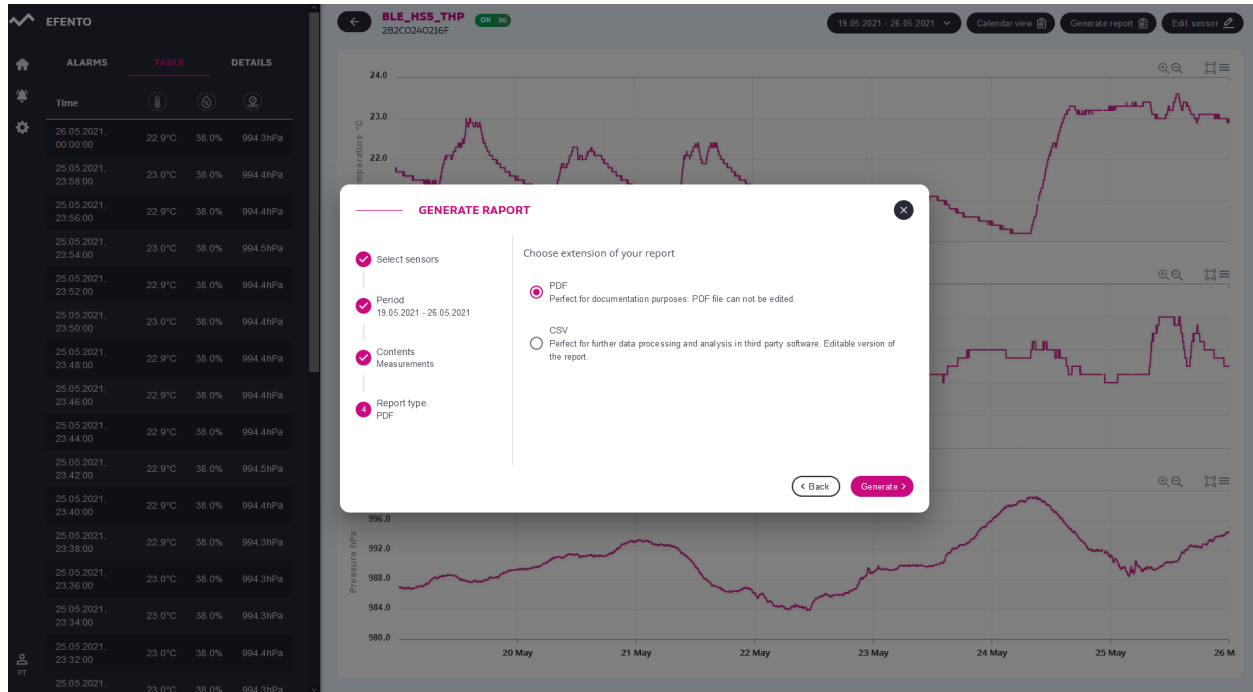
EFENTO

ALARMS TABLE DETAILS

| Time | | | |
|---|---|---|---|
| 26.05.2021, 00:00:00 | 22.9°C | 38.0% | 994.3hPa |
| 25.05.2021, 23:58:00 | 23.0°C | 38.0% | 994.4hPa |
| 25.05.2021, 23:56:00 | 22.9°C | 38.0% | 994.4hPa |
| 25.05.2021, 23:54:00 | 23.0°C | 38.0% | 994.5hPa |
| 25.05.2021, 23:52:00 | 22.9°C | 38.0% | 994.4hPa |
| 25.05.2021, 23:50:00 | 23.0°C | 38.0% | 994.4hPa |
| 25.05.2021, 23:48:00 | 22.9°C | 38.0% | 994.4hPa |
| 25.05.2021, 23:46:00 | 22.9°C | 38.0% | 994.4hPa |
| 25.05.2021, 23:44:00 | 22.9°C | 38.0% | 994.4hPa |
| 25.05.2021, 23:42:00 | 22.9°C | 38.0% | 994.5hPa |
| 25.05.2021, 23:40:00 | 22.9°C | 38.0% | 994.4hPa |
| 25.05.2021, 23:38:00 | 22.9°C | 38.0% | 994.3hPa |
| 25.05.2021, 23:36:00 | 23.0°C | 38.0% | 994.3hPa |
| 25.05.2021, 23:34:00 | 23.0°C | 38.0% | 994.3hPa |
| 25.05.2021, 23:32:00 | 23.0°C | 38.0% | 994.4hPa |
| 25.05.2021, | 23.0°C | 38.0% | 994.3hPa |

PT

BLE_HS5_THP OK 56
282C0240216F

19.05.2021 - 26.05.2021 Calendar view Generate report Edit sensor

24.0
23.0
22.0
Temperature °C

996.0
992.0
988.0
984.0
980.0
Pressure hPa

20 May 21 May 22 May 23 May 24 May 25 May 26 M

GENERATE RAPORT

Select sensors
Period
19.05.2021 - 26.05.2021
Contents
Measurements
4 Report type
PDF

Choose extension of your report

PDF
Perfect for documentation purposes. PDF file can not be edited.

CSV
Perfect for further data processing and analysis in third party software. Editable version of the report.

‹ Back Generate ›